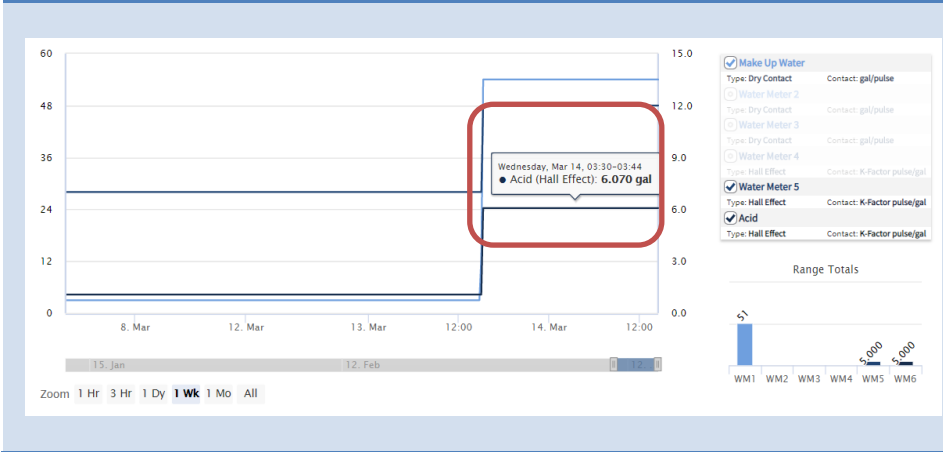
60
48
36
24
12
0

15.0
12.0
9.0
6.0
3.0
0.0

8. Mar
12. Mar
13. Mar
12:00
14. Mar
12:00

Wednesday, Mar 14, 03:30–03:44
● Acid (Hall Effect): **6.070 gal**

15. Jan
12. Feb
12.

Zoom 1 Hr 3 Hr 1 Dy 1 Wk 1 Mo All

Make Up Water
Type: Dry Contact Contact: gal/pulse
Water Meter 2
Type: Dry Contact Contact: gal/pulse
Water Meter 3
Type: Dry Contact Contact: gal/pulse
Water Meter 4
Type: Hall Effect Contact: K-Factor pulse/gal
Water Meter 5
Type: Hall Effect Contact: K-Factor pulse/gal
Acid
Type: Hall Effect Contact: K-Factor pulse/gal

Range Totals

51
5,000
5,000

WM1 WM2 WM3 WM4 WM5 WM6